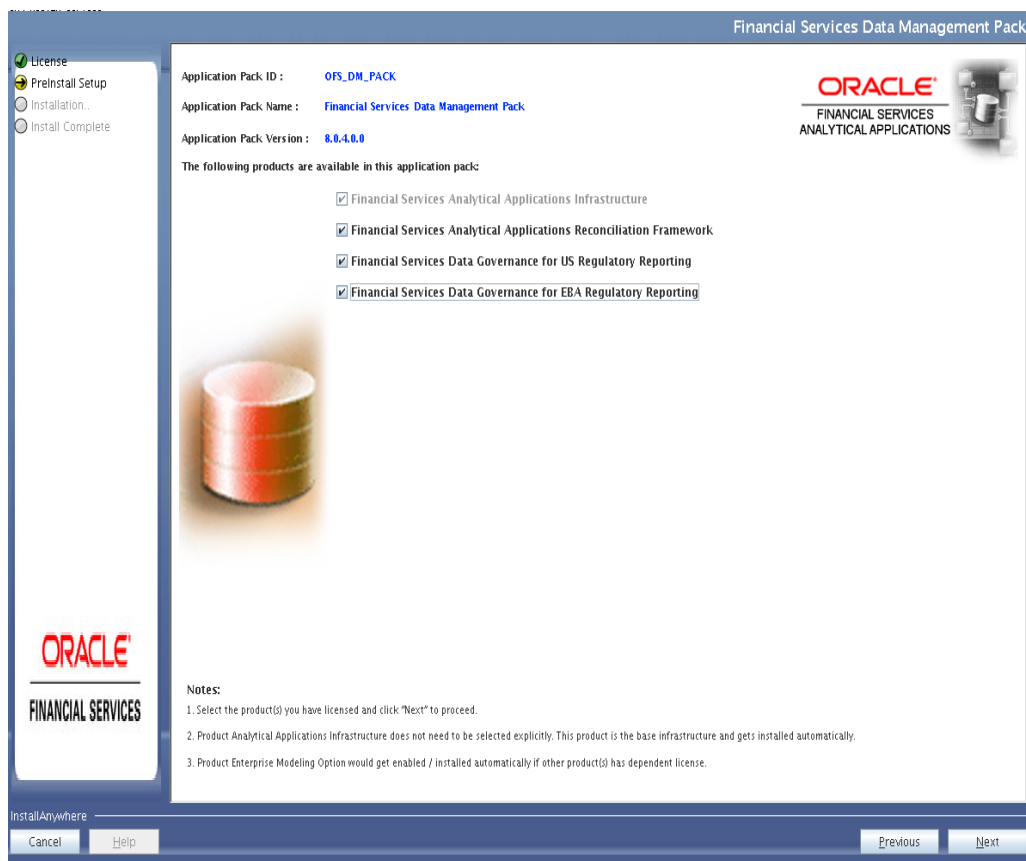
Financial Services Data Management Pack

License
PreInstall Setup
Installation..
Install Complete

Application Pack ID : OFS_DM_PACK

Application Pack Name : Financial Services Data Management Pack

Application Pack Version : 8.0.4.0.0

The following products are available in this application pack:

ORACLE
FINANCIAL SERVICES
ANALYTICAL APPLICATIONS

Financial Services Analytical Applications Infrastructure

Financial Services Analytical Applications Reconciliation Framework

Financial Services Data Governance for US Regulatory Reporting

Financial Services Data Governance for EBA Regulatory Reporting

ORACLE
FINANCIAL SERVICES

Notes:
1. Select the product(s) you have licensed and click "Next" to proceed.

2. Product Analytical Applications Infrastructure does not need to be selected explicitly. This product is the base infrastructure and gets installed automatically.

3. Product Enterprise Modeling Option would get enabled / installed automatically if other product(s) has dependent license.

InstallAnywhere

Cancel Help Previous Next